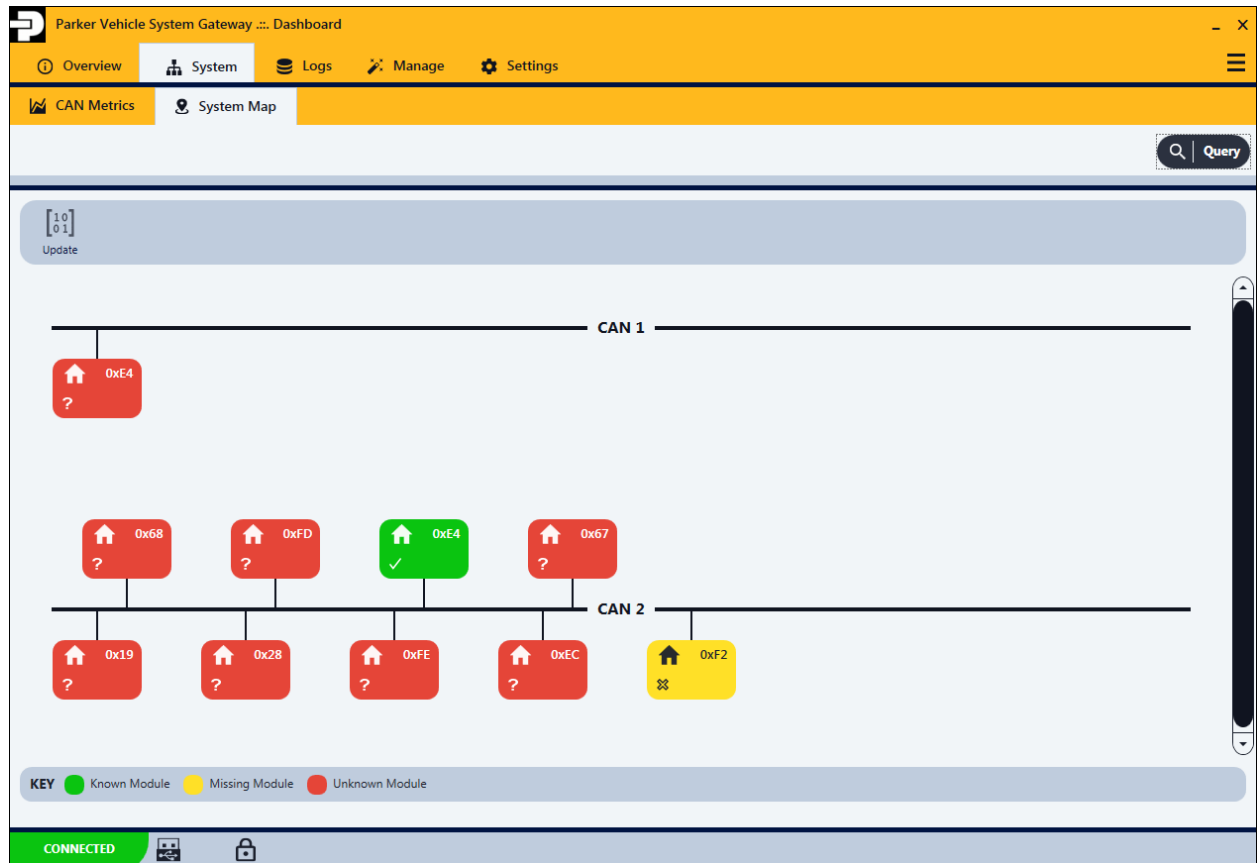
Parker Vehicle System Gateway .::. Dashboard

_ X

Overview System Logs Manage Settings

CAN Metrics System Map

Query

$\begin{bmatrix} 1 & 0 \\ 0 & 1 \end{bmatrix}$
Update

CAN 1

0xE4
?

0x68
?

0xFD
?

0xE4
✓

0x67
?

CAN 2

0x19
?

0x28
?

0xFE
?

0xEC
?

0xF2

KEY Known Module Missing Module Unknown Module

CONNECTED